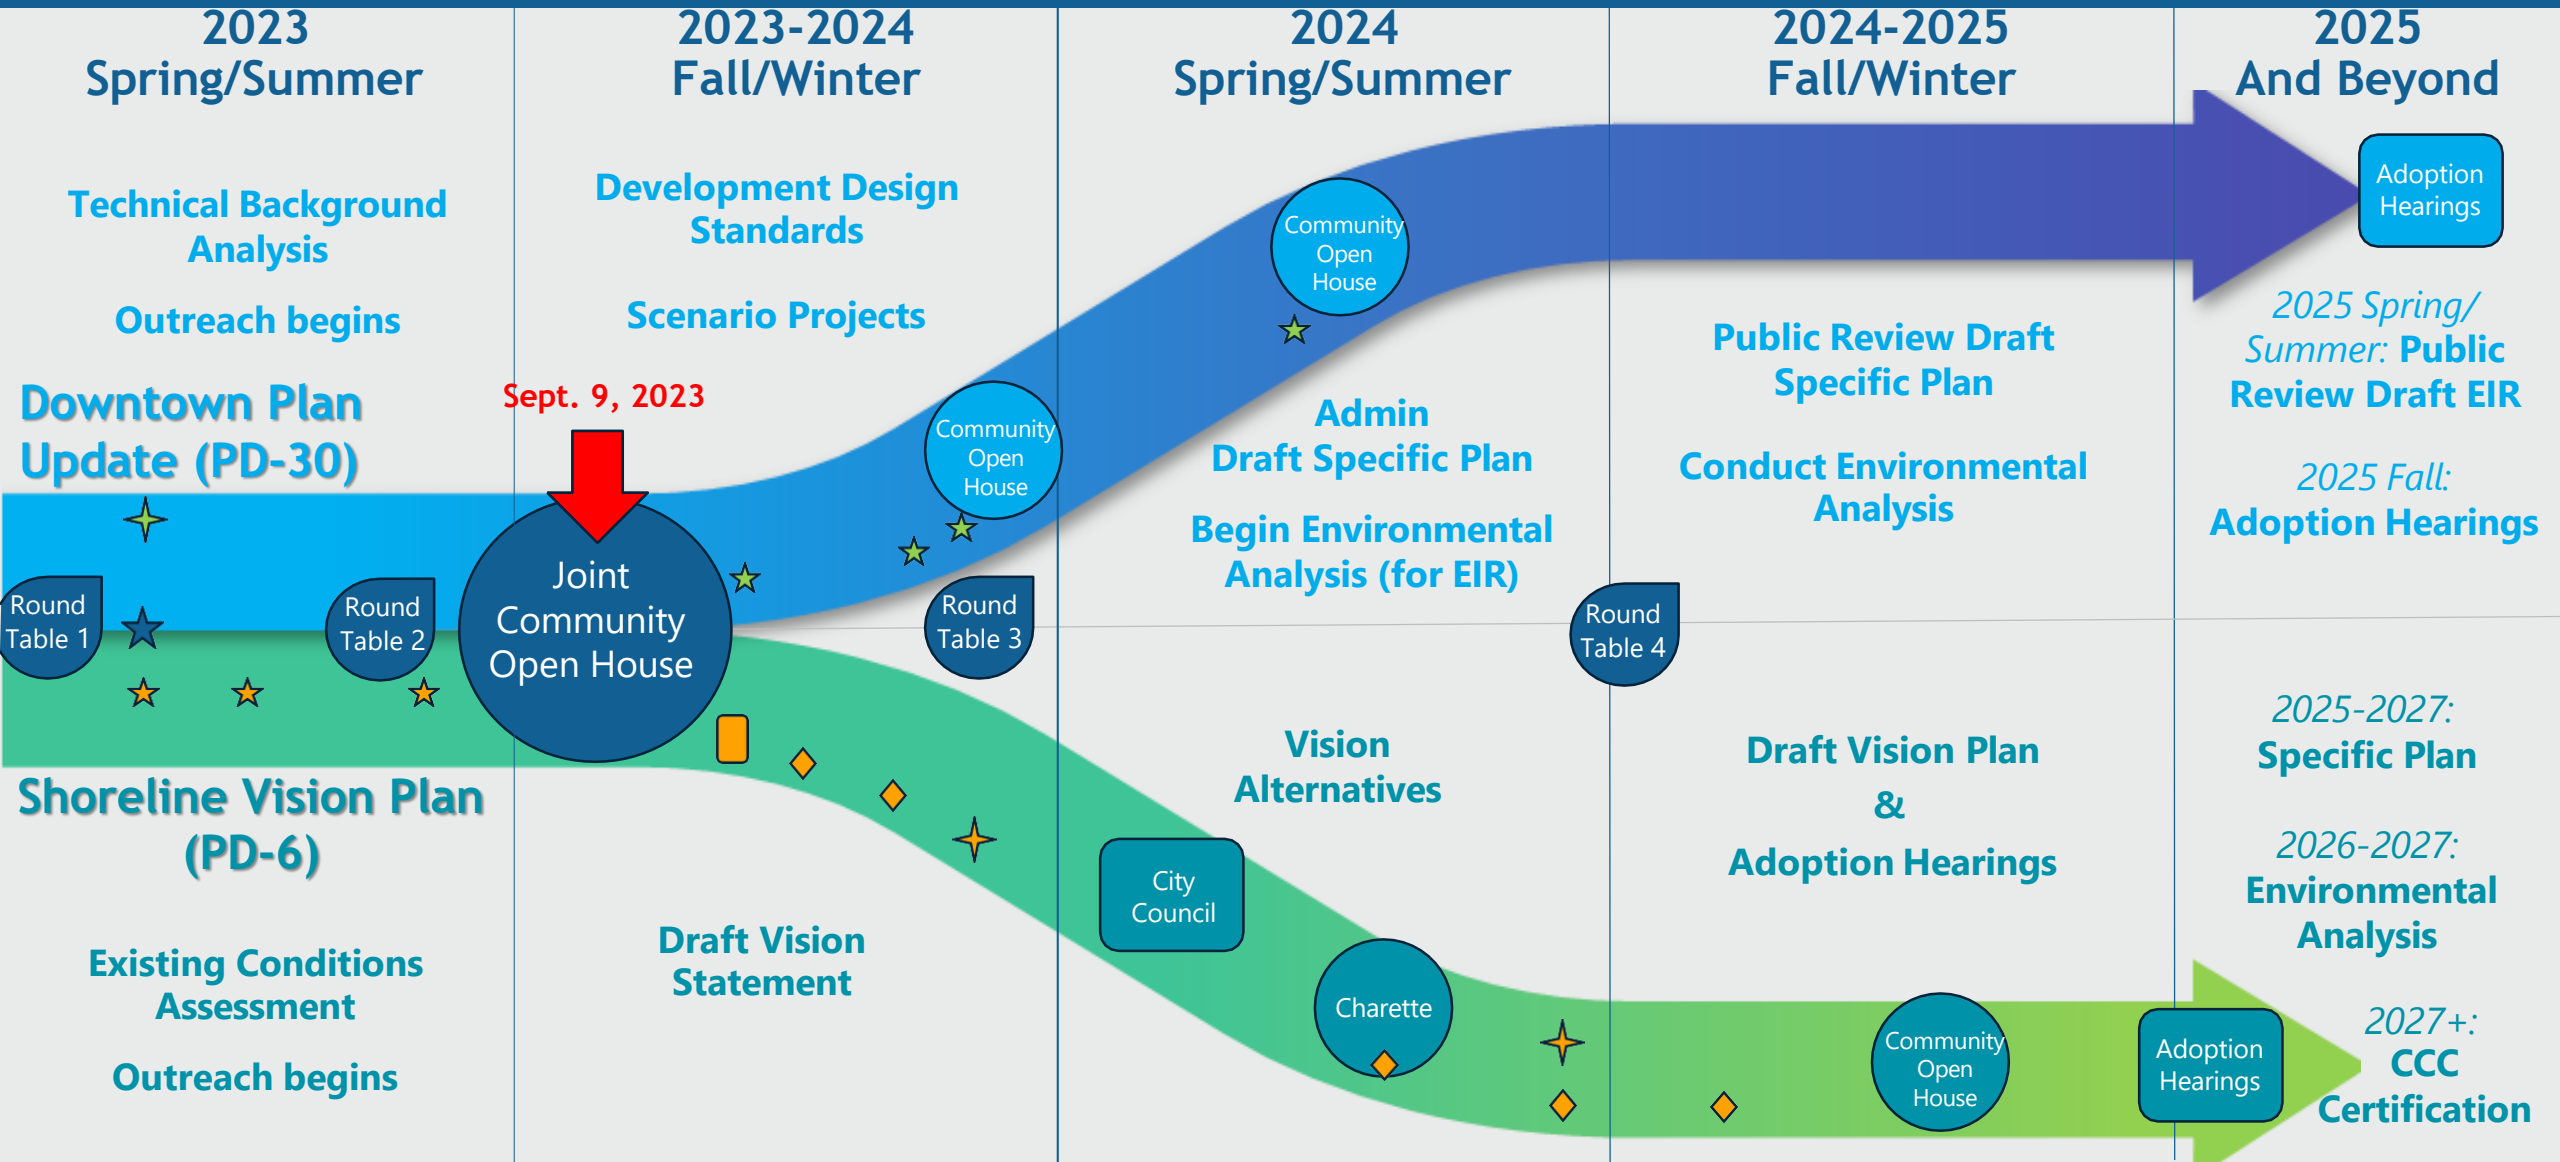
2023
Spring/Summer

2023-2024
Fall/Winter

2024
Spring/Summer

2024-2025
Fall/Winter

2025
And Beyond

Technical Background Analysis

Outreach begins

Development Design Standards

Scenario Projects

Adoption Hearings

Community Open House

2025 Spring/ Summer: Public Review Draft EIR

Public Review Draft Specific Plan

Downtown Plan Update (PD-30)

Sept. 9, 2023

Admin Draft Specific Plan

Community Open House

Conduct Environmental Analysis

2025 Fall: Adoption Hearings

Begin Environmental Analysis (for EIR)

Round Table 1

Round Table 2

Joint Community Open House

Round Table 3

Round Table 4

2025-2027: Specific Plan

Vision Alternatives

Draft Vision Plan & Adoption Hearings

Shoreline Vision Plan (PD-6)

2026-2027: Environmental Analysis

City Council

Draft Vision Statement

Existing Conditions Assessment

Charette

Outreach begins

Community Open House

Adoption Hearings

2027+: CCC Certification